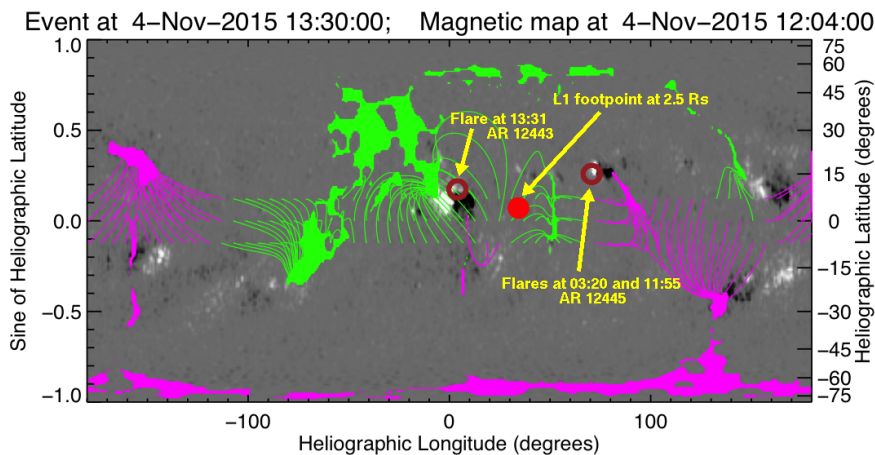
Event at 4–Nov–2015 13:30:00;   Magnetic map at 4–Nov–2015 12:04:00

Flare at 13:31
AR 12443

L1 footpoint at 2.5 Rs

Flares at 03:20 and 11:55
AR 12445

Sine of Heliographic Latitude

1.0
0.5
0.0
−0.5
−1.0

−100
0
100

Heliographic Longitude (degrees)

Heliographic Latitude (degrees)

75
60
45
30
15
0
−15
−30
−45
−60
−75